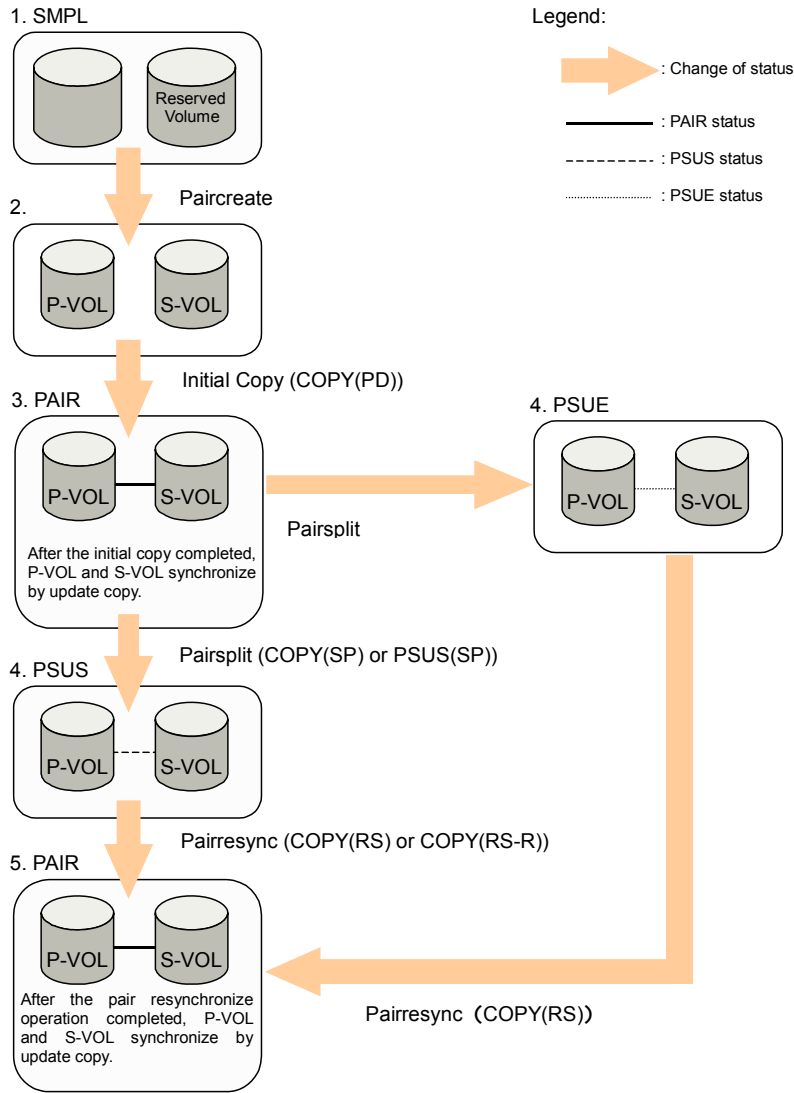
1. SMPL

Reserved Volume

Legend:

: Change of status

: PAIR status

: PSUS status

: PSUE status

Paircreate

2.

P-VOL

S-VOL

Initial Copy (COPY(PD))

3. PAIR

P-VOL

S-VOL

After the initial copy completed, P-VOL and S-VOL synchronize by update copy.

Pairsplit

4. PSUE

P-VOL

S-VOL

Pairsplit (COPY(SP) or PSUS(SP))

4. PSUS

P-VOL

S-VOL

Pairresync (COPY(RS) or COPY(RS-R))

5. PAIR

P-VOL

S-VOL

After the pair resynchronize operation completed, P-VOL and S-VOL synchronize by update copy.

Pairresync（COPY(RS)）